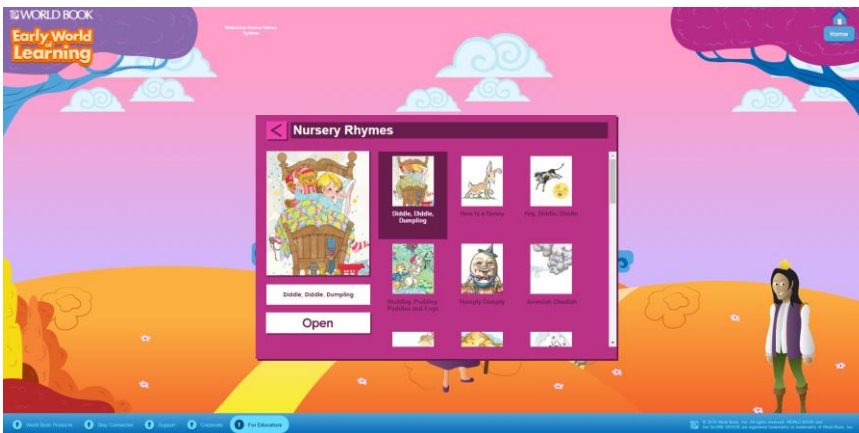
WORLD BOOK
Early World of Learning

Welcome Peoria Unified School System

Home

Nursery Rhymes

Diddle, Diddle, Dumpling

Open

Diddle, Diddle, Dumpling

Here Is Bunny

Hey, Diddle, Diddle

Hobbley, Podding, Puddles and Frogs

Humpty Dumpty

Jeremiah Obadiah

World Book Products
Stay Connected
Support
Corporate
For Educators

© 2014 World Book, Inc. All rights reserved. WORLD BOOK and the GLOBE DEVICE are registered trademarks or trademarks of World Book, Inc.